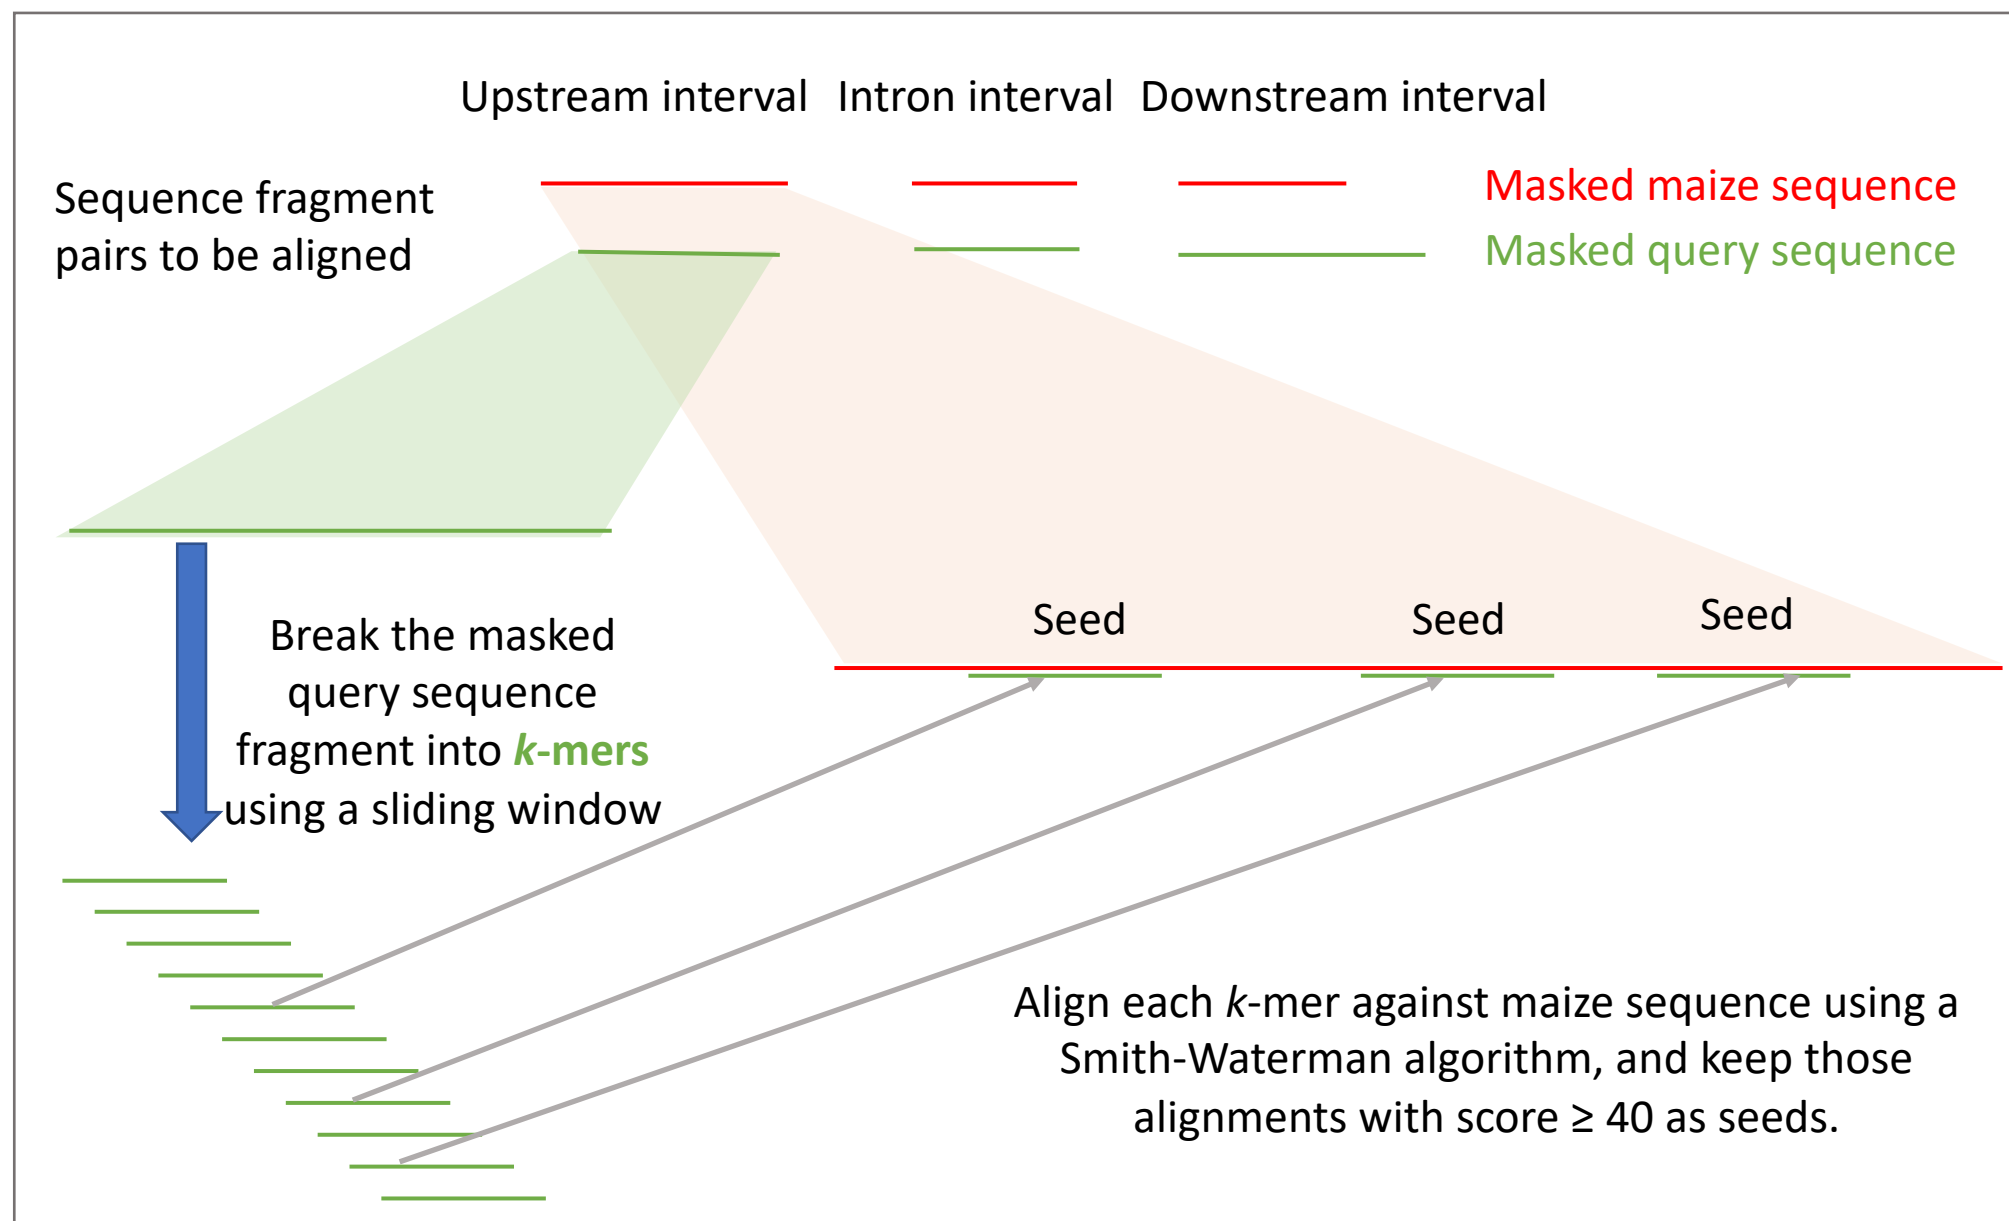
Upstream interval Intron interval Downstream interval

Sequence fragment pairs to be aligned

Masked maize sequence
Masked query sequence

Seed
Seed
Seed

Break the masked query sequence fragment into *k*-mers using a sliding window

Align each *k*-mer against maize sequence using a Smith-Waterman algorithm, and keep those alignments with score $\geq 40$ as seeds.